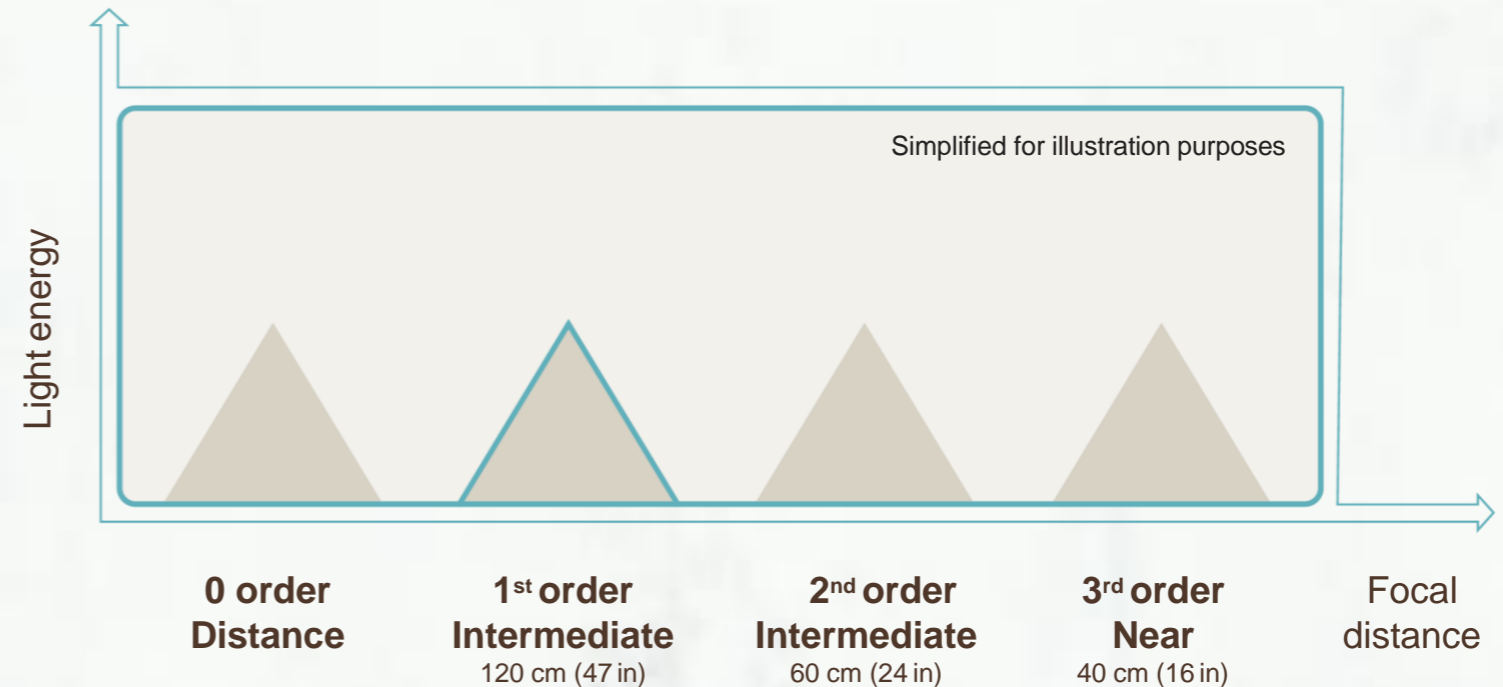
Simplified for illustration purposes

Light energy

0 order
Distance

1$^{st}$ order
Intermediate
120 cm (47 in)

2$^{nd}$ order
Intermediate
60 cm (24 in)

3$^{rd}$ order
Near
40 cm (16 in)

Focal distance